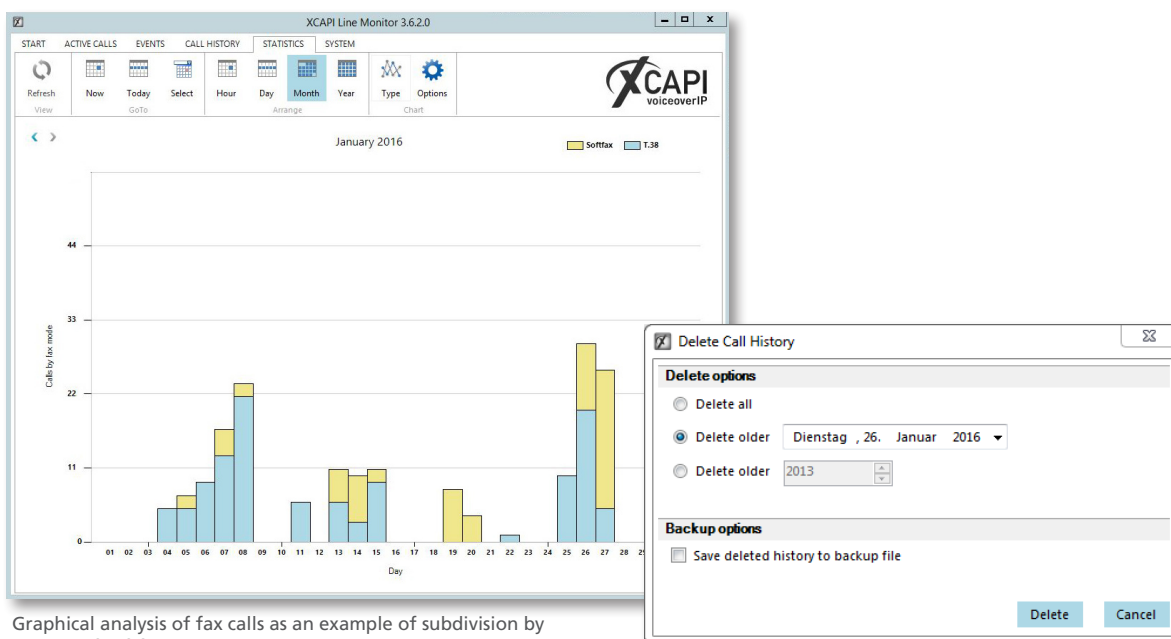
XCAPI Line Monitor 3.6.2.0

START ACTIVE CALLS EVENTS CALL HISTORY STATISTICS SYSTEM

Refresh
View

Now Today Select
GoTo

Hour Day Month Year
Arrange

Type Options
Chart

XCAPI
voiceoverIP

January 2016

Softfax T.38

Calls by fax mode

44
33
22
11
0

01 02 03 04 05 06 07 08 09 10 11 12 13 14 15 16 17 18 19 20 21 22 23 24 25 26 27 28 29

Day

Delete Call History

Delete options

Delete all

Delete older Dienstag , 26. Januar 2016

Delete older 2013

Backup options

Save deleted history to backup file

Delete Cancel

Graphical analysis of fax calls as an example of subdivision by